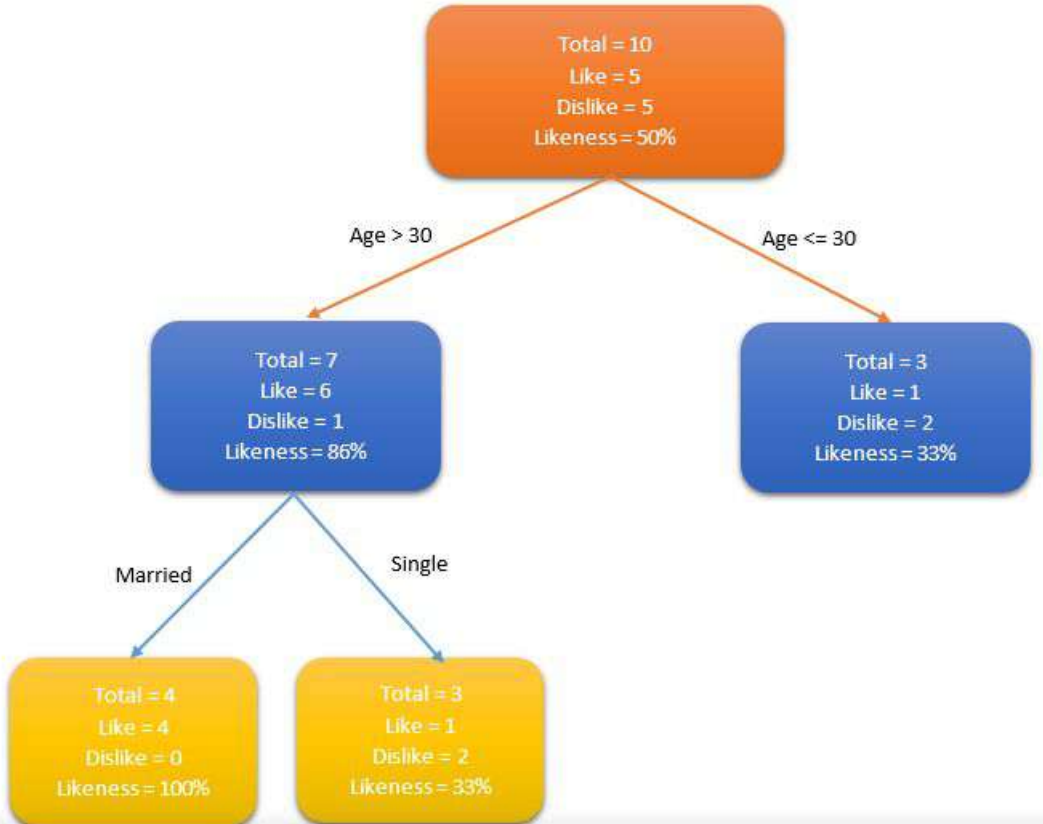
Total = 10
Like = 5
Dislike = 5
Likeness = 50%

Age > 30

Age <= 30

Total = 7
Like = 6
Dislike = 1
Likeness = 86%

Total = 3
Like = 1
Dislike = 2
Likeness = 33%

Married

Single

Total = 4
Like = 4
Dislike = 0
Likeness = 100%

Total = 3
Like = 1
Dislike = 2
Likeness = 33%